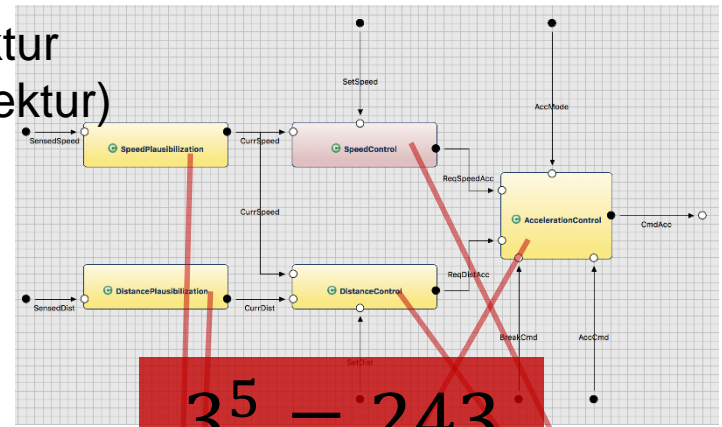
ktur
ektur)

SetSpeed
AccMode
SensedSpeed
SpeedPlausibilization
CurrSpeed
SpeedControl
ReqSpeedAcc
AccelerationControl
CmdAcc
CurrSpeed
ReqDistAcc
SensedDist
DistancePlausibilization
CurrDist
DistanceControl
BreakCmd
AccCmd
SetDist

$3^5 = 243$